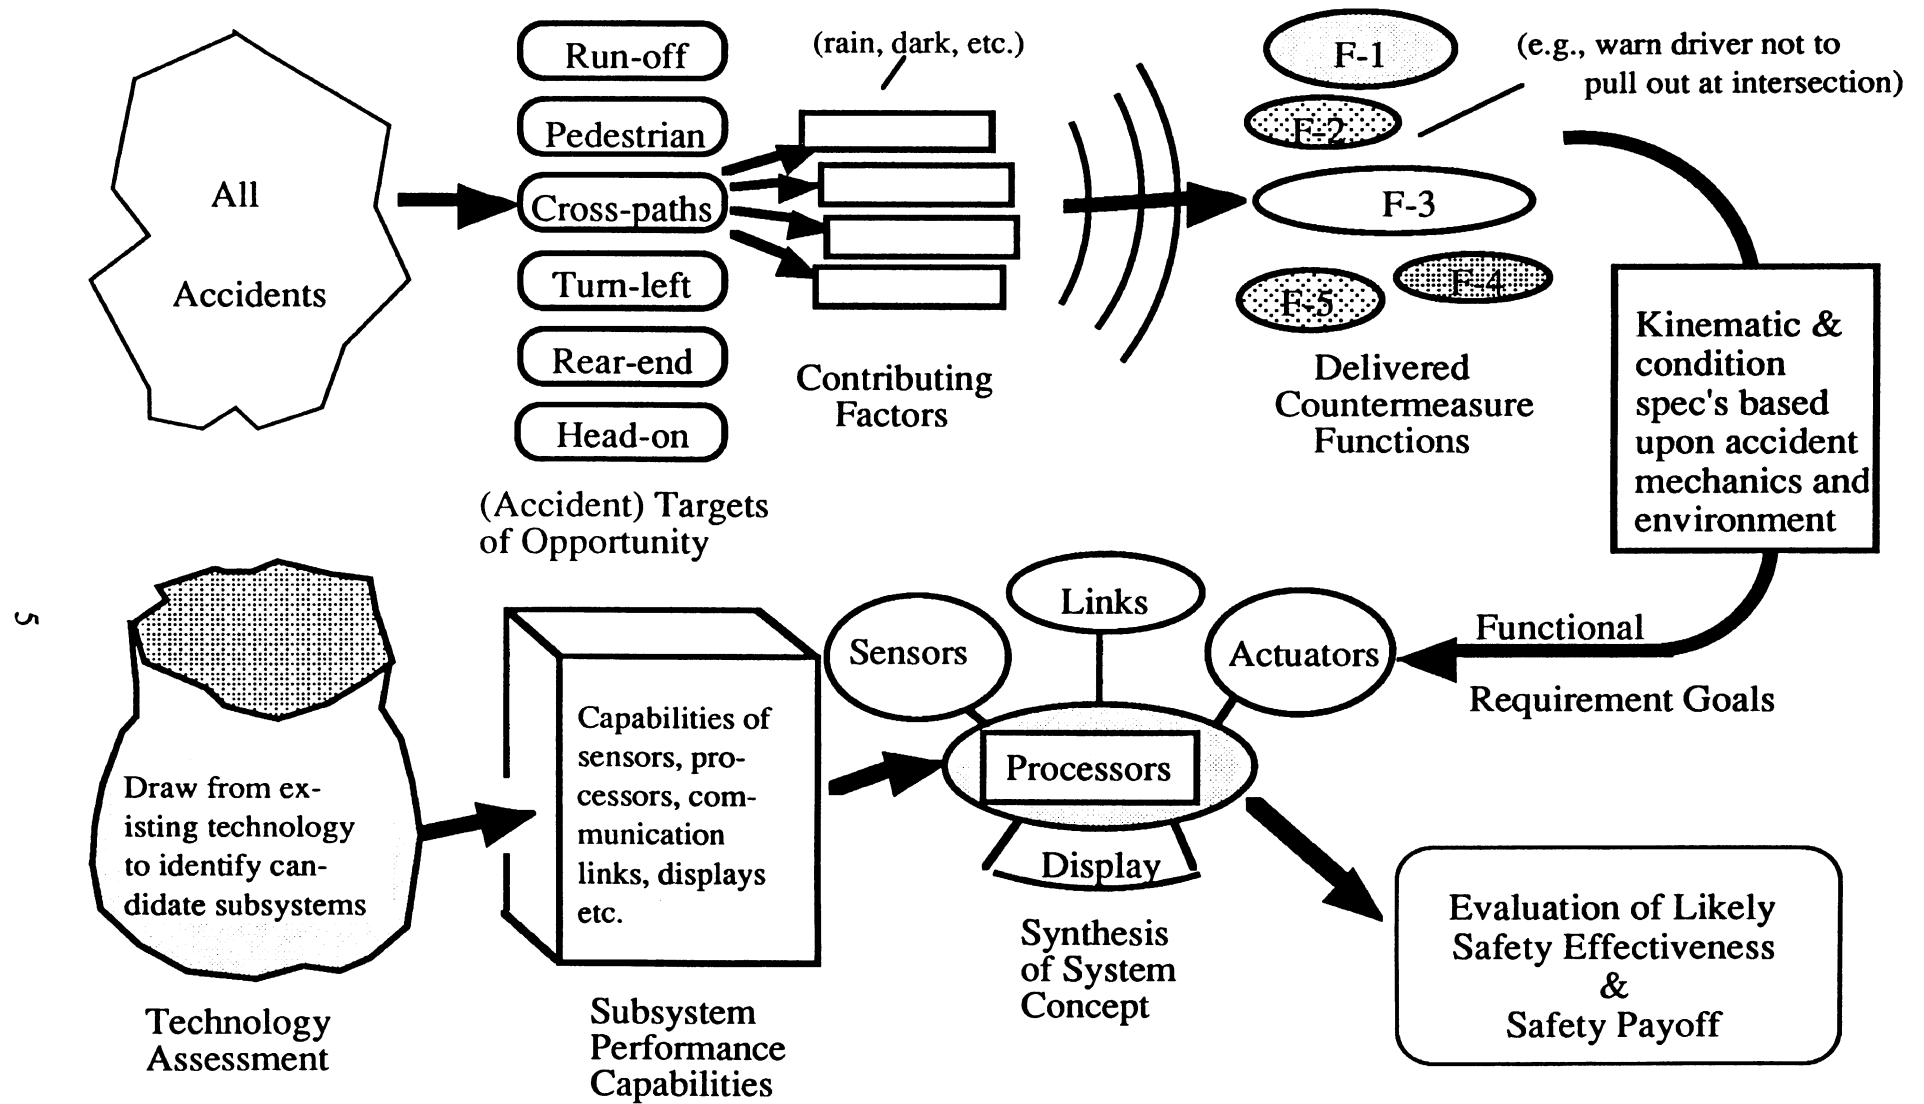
All Accidents

Run-off
Pedestrian
Cross-paths
Turn-left
Rear-end
Head-on

(Accident) Targets of Opportunity

(rain, dark, etc.)

Contributing Factors

F-1
F-2
F-3
F-4
F-5

(e.g., warn driver not to pull out at intersection)

Delivered Countermeasure Functions

Kinematic & condition spec's based upon accident mechanics and environment

Functional Requirement Goals

5

Draw from existing technology to identify candidate subsystems

Technology Assessment

Capabilities of sensors, processors, communication links, displays etc.

Subsystem Performance Capabilities

Links
Sensors
Actuators
Processors
Display

Synthesis of System Concept

Evaluation of Likely Safety Effectiveness & Safety Payoff